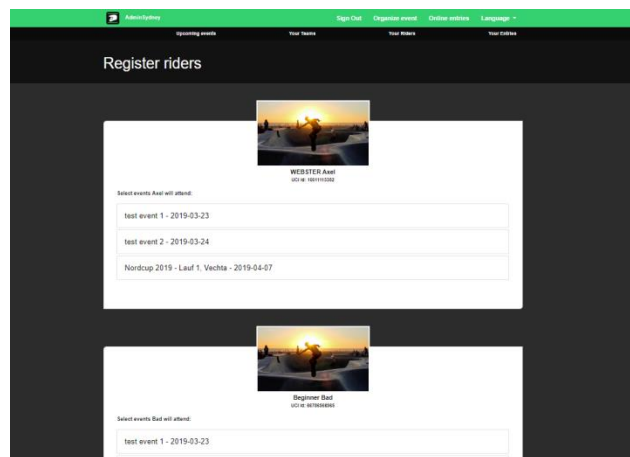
AdminSydney

Sign Out
Organize event
Online entries
Language

Upcoming events
Your Teams
Your Riders
Your Entries

Register riders

WEBSTER Axel
UCI id: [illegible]

Select events Axel will attend:

test event 1 - 2019-03-23

test event 2 - 2019-03-24

Nordcup 2019 - Lauf 1, Vechta - 2019-04-07

Beginner Bad
UCI id: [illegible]

Select events Bad will attend:

test event 1 - 2019-03-23